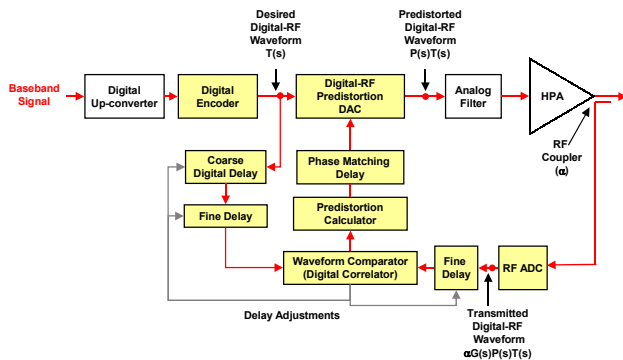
Baseband Signal

Digital Up-converter

Digital Encoder

Desired Digital-RF Waveform T(s)

Digital-RF Predistortion DAC

Predistorted Digital-RF Waveform P(s)T(s)

Analog Filter

HPA

RF Coupler (α)

Coarse Digital Delay

Fine Delay

Phase Matching Delay

Predistortion Calculator

Waveform Comparator (Digital Correlator)

Fine Delay

RF ADC

Delay Adjustments

Transmitted Digital-RF Waveform αG(s)P(s)T(s)